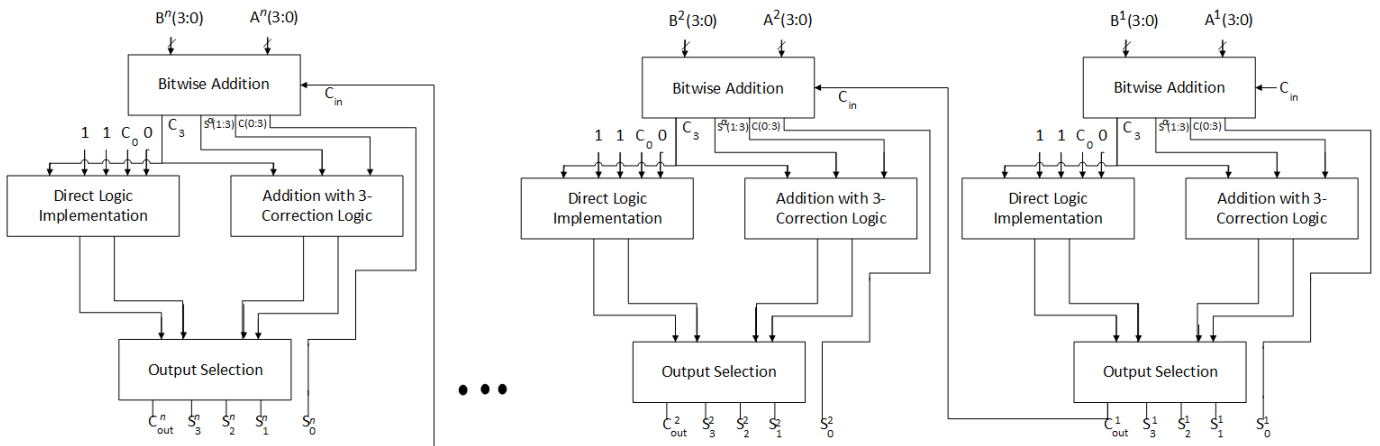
$B^n(3:0)$ $A^n(3:0)$

Bitwise Addition

$C_{in}$

$C_3$ $S^a(1:3)$ $C(0:3)$

1 1 $C_0$ 0

Direct Logic Implementation

Addition with 3-Correction Logic

Output Selection

$C^n_{out}$ $S^n_3$ $S^n_2$ $S^n_1$ $S^n_0$

• • •

$B^2(3:0)$ $A^2(3:0)$

Bitwise Addition

$C_{in}$

$C_3$ $S^a(1:3)$ $C(0:3)$

1 1 $C_0$ 0

Direct Logic Implementation

Addition with 3-Correction Logic

Output Selection

$C^2_{out}$ $S^2_3$ $S^2_2$ $S^2_1$ $S^2_0$

$B^1(3:0)$ $A^1(3:0)$

Bitwise Addition

$C_{in}$

$C_3$ $S^a(1:3)$ $C(0:3)$

1 1 $C_0$ 0

Direct Logic Implementation

Addition with 3-Correction Logic

Output Selection

$C^1_{out}$ $S^1_3$ $S^1_2$ $S^1_1$ $S^1_0$